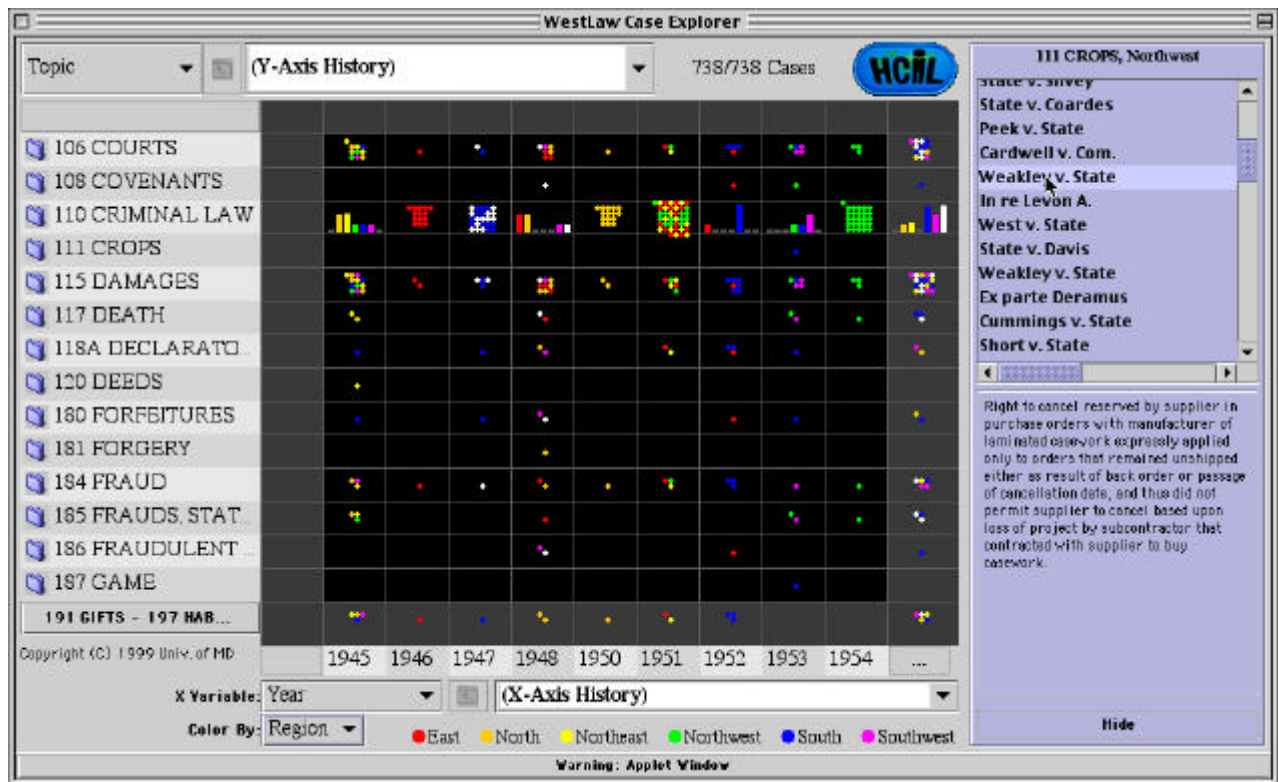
WestLaw Case Explorer

Topic
(Y-Axis History)
738/738 Cases
HCIL

106 COURTS
108 COVENANTS
110 CRIMINAL LAW
111 CROPS
115 DAMAGES
117 DEATH
118A DECLARATO...
120 DEEDS
180 FORFEITURES
181 FORGERY
184 FRAUD
185 FRAUDS, STAT...
186 FRAUDULENT...
187 GAME
191 GIFTS - 197 HAB...

Copyright (C) 1999 Univ. of MD

1945 1946 1947 1948 1950 1951 1952 1953 1954 ...

X Variable: Year
(X-Axis History)
Color By: Region
East North Northeast Northwest South Southwest

111 CROPS, Northwest
State v. Shivey
State v. Coardes
Peek v. State
Cardwell v. Com.
Weakley v. State
In re Levon A.
West v. State
State v. Davis
Weakley v. State
Ex parte Deramus
Cummings v. State
Short v. State

Right to cancel reserved by supplier in purchase orders with manufacturer of laminated casework expressly applied only to orders that remained unshipped either as result of back order or passage of cancellation date, and thus did not permit supplier to cancel based upon loss of project by subcontractor that contracted with supplier to buy casework.

Hide

Warning: Applet Window